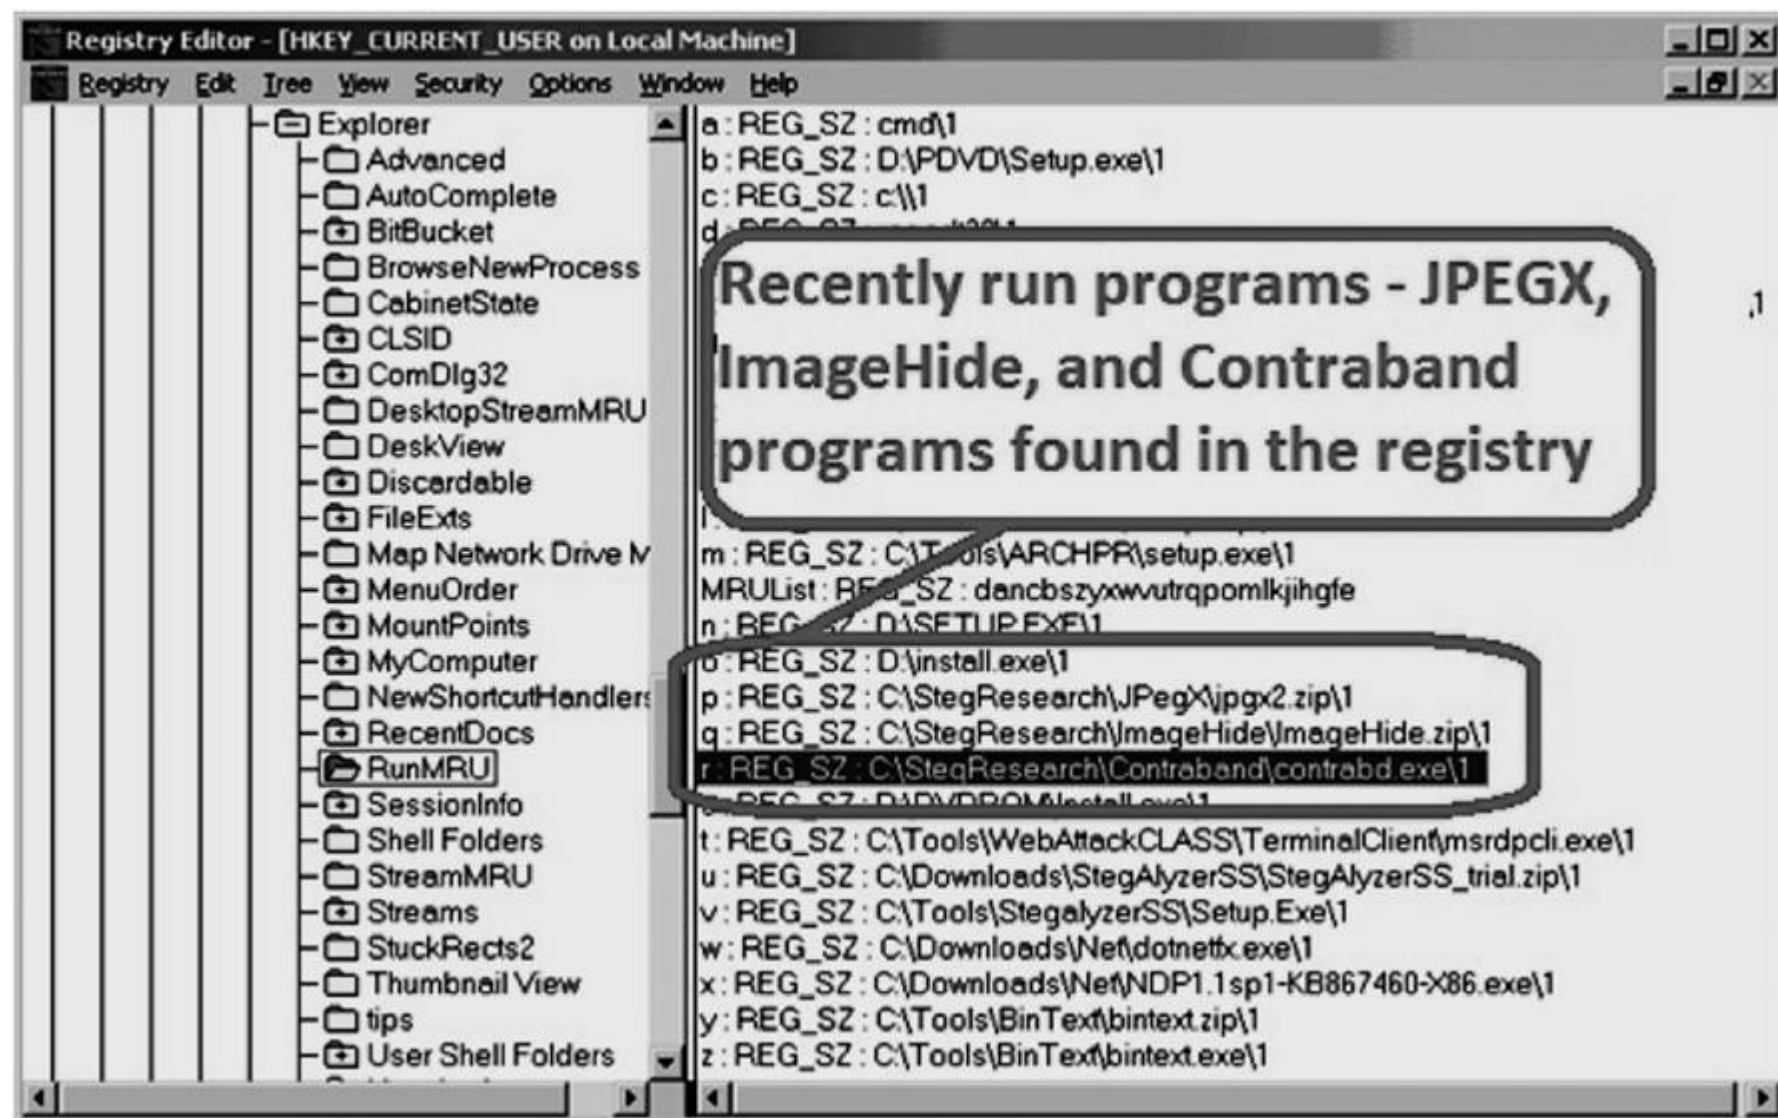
Registry Editor - [HKEY_CURRENT_USER on Local Machine]

Registry Edit Tree View Security Options Window Help

Explorer
Advanced
AutoComplete
BitBucket
BrowseNewProcess
CabinetState
CLSID
ComDlg32
DesktopStreamMRU
DeskView
Discardable
FileExts
Map Network Drive M
MenuOrder
MountPoints
MyComputer
NewShortcutHandlers
RecentDocs
RunMRU
SessionInfo
Shell Folders
StreamMRU
Streams
StuckRects2
Thumbnail View
tips
User Shell Folders

a : REG_SZ : cmd\1
b : REG_SZ : D:\PDVD\Setup.exe\1
c : REG_SZ : c:\\1
d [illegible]

Recently run programs - JPEGX, ImageHide, and Contraband programs found in the registry

,1

l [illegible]
m : REG_SZ : C:\Tools\ARCHPR\setup.exe\1
MRUList : REG_SZ : dancbszyxwvutrqpomlkjihgfe
n : REG_SZ : D:\SETUP.EXE\1
o : REG_SZ : D:\install.exe\1
p : REG_SZ : C:\StegResearch\JPegX\jpgx2.zip\1
q : REG_SZ : C:\StegResearch\ImageHide\ImageHide.zip\1
r : REG_SZ : C:\StegResearch\Contraband\contrabd.exe\1
s : REG_SZ : D:\DVDROM\install.exe\1
t : REG_SZ : C:\Tools\WebAttackCLASS\TerminalClient\msrdpcli.exe\1
u : REG_SZ : C:\Downloads\StegAlyzerSS\StegAlyzerSS_trial.zip\1
v : REG_SZ : C:\Tools\StegalyzerSS\Setup.Exe\1
w : REG_SZ : C:\Downloads\Net\dotnetfx.exe\1
x : REG_SZ : C:\Downloads\Net\NDP1.1sp1-KB867460-X86.exe\1
y : REG_SZ : C:\Tools\BinText\bintext.zip\1
z : REG_SZ : C:\Tools\BinText\bintext.exe\1